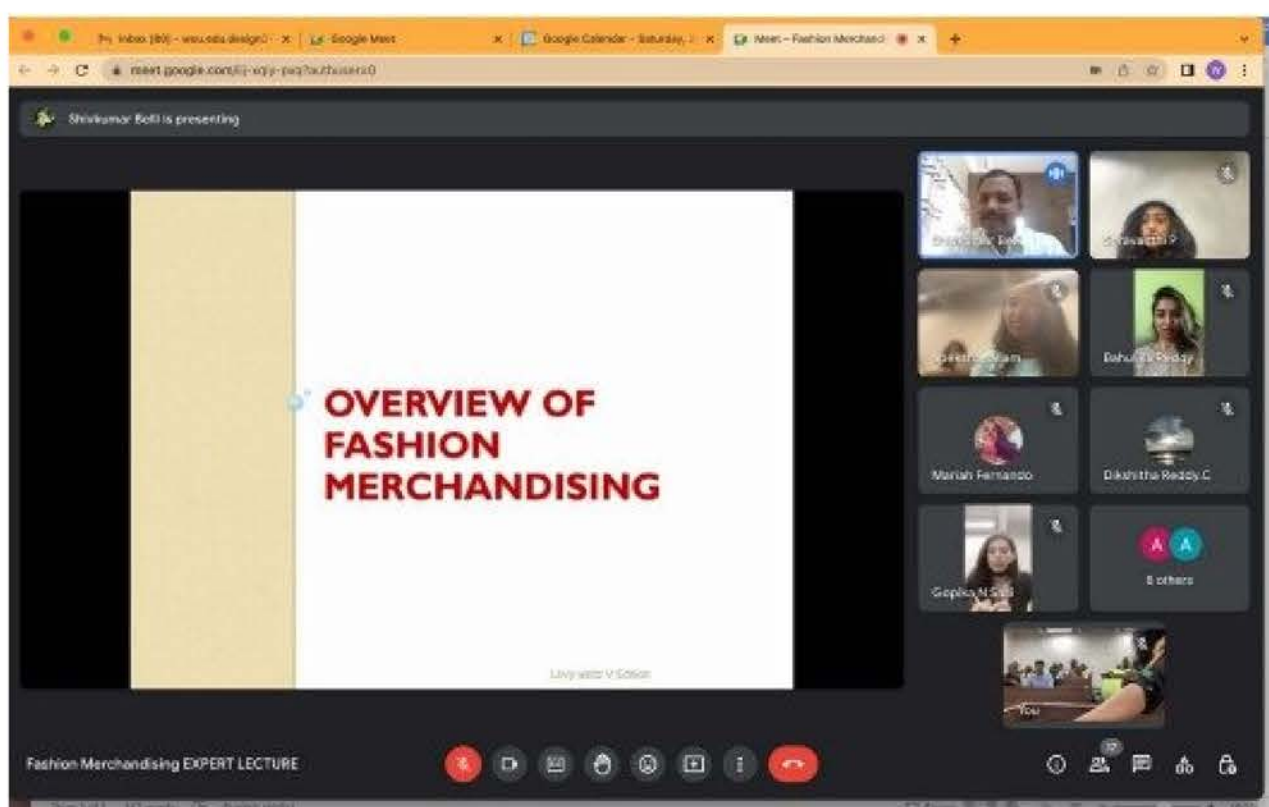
Inbox (80) - woxsen.edu.design0 ×
Google Meet ×
Google Calendar - Saturday, ×
Meet – Fashion Merchandi ×
+

meet.google.com/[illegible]

Shivkumar Belli is presenting

OVERVIEW OF FASHION MERCHANDISING

Lucy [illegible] V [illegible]

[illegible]
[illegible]
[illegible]
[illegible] Reddy
Mariah Fernando
Dikshitha Reddy.C
Gopika N S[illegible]
A A
8 others
You

Fashion Merchandising EXPERT LECTURE

17